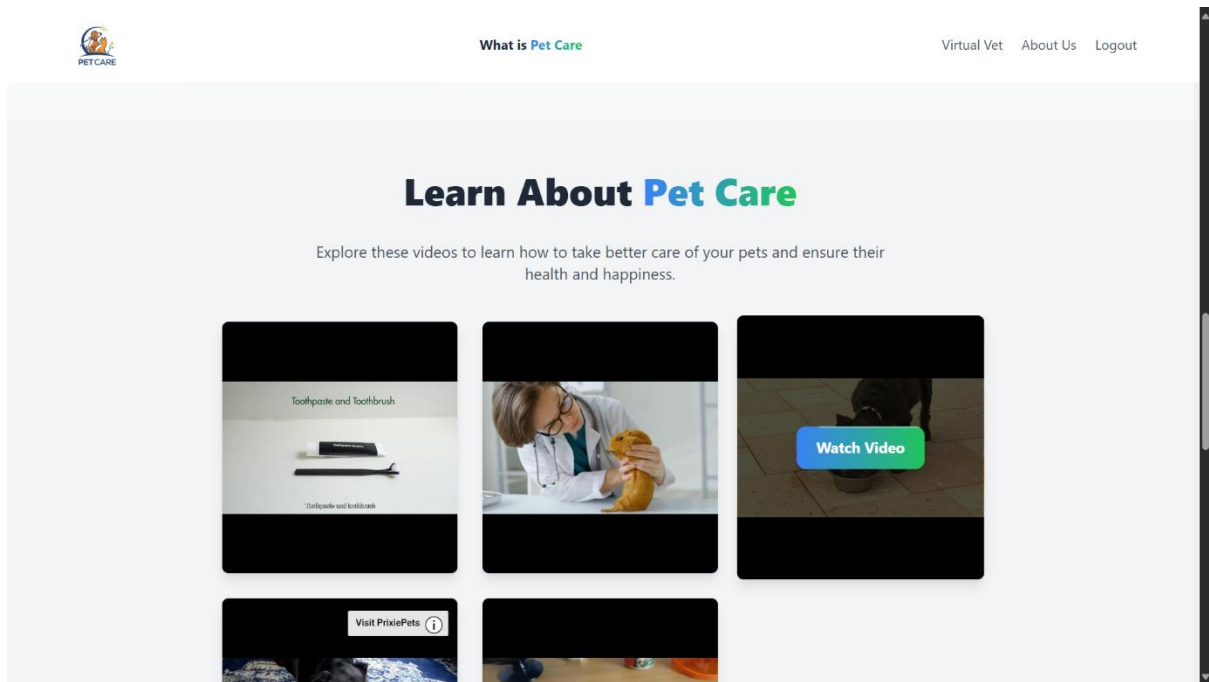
PET CARE

What is Pet Care

Virtual Vet About Us Logout

Learn About Pet Care

Explore these videos to learn how to take better care of your pets and ensure their health and happiness.

Toothpaste and Toothbrush

Toothpaste and toothbrush

Watch Video

Visit PrixiePets ⓘ